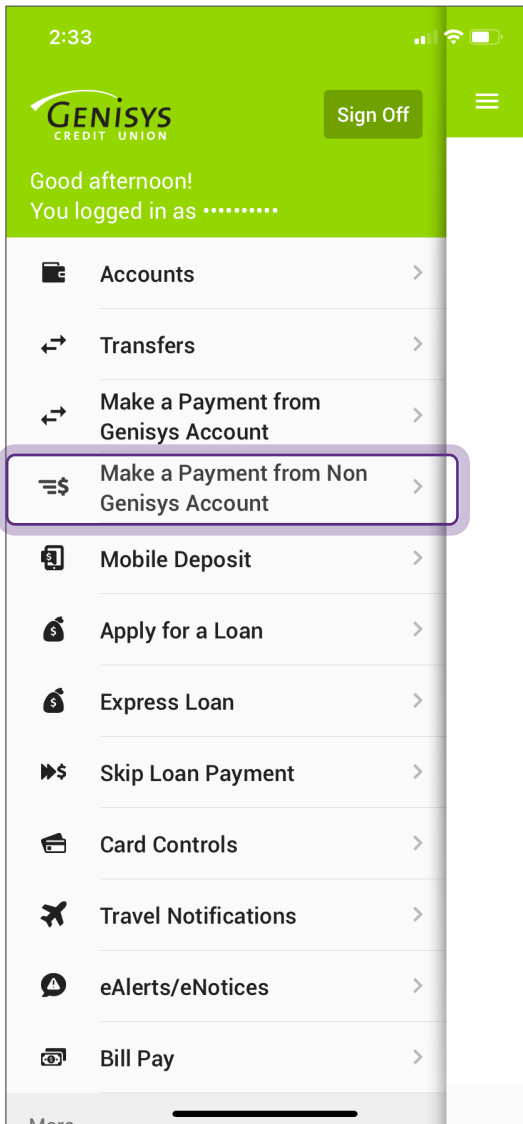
2:33

GENISYS
CREDIT UNION

Sign Off

Good afternoon!
You logged in as ••••••••••

Accounts

Transfers

Make a Payment from Genisys Account

Make a Payment from Non Genisys Account

Mobile Deposit

Apply for a Loan

Express Loan

Skip Loan Payment

Card Controls

Travel Notifications

eAlerts/eNotices

Bill Pay

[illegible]